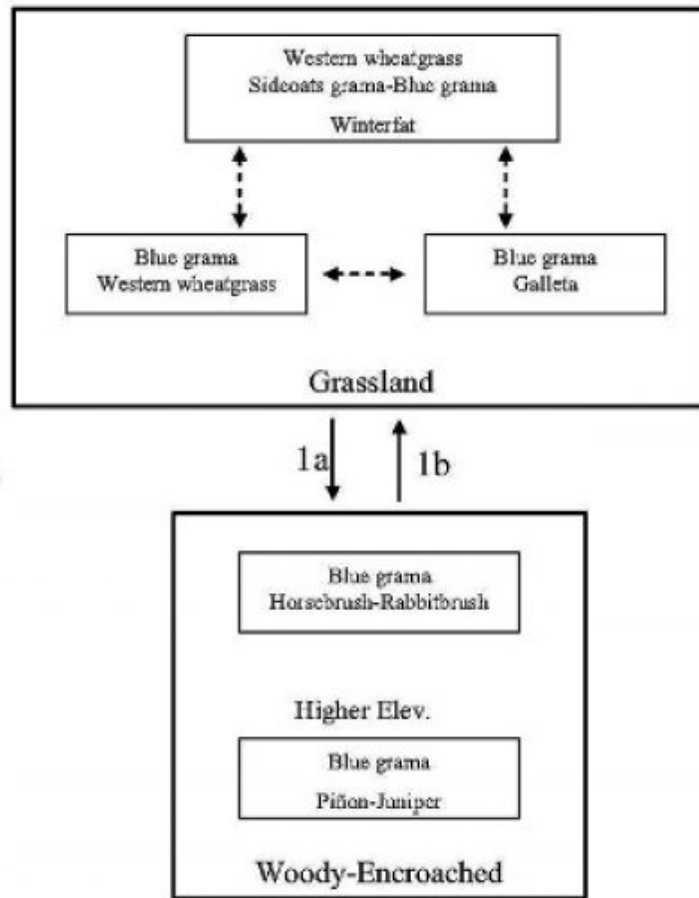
Western wheatgrass
Sideoats grama-Blue grama
Winterfat

Blue grama
Western wheatgrass

Blue grama
Galleta

Grassland

1a

1b

Blue grama
Horsebrush-Rabbitbrush

Higher Elev.

Blue grama
Piñon-Juniper

Woody-Encroached